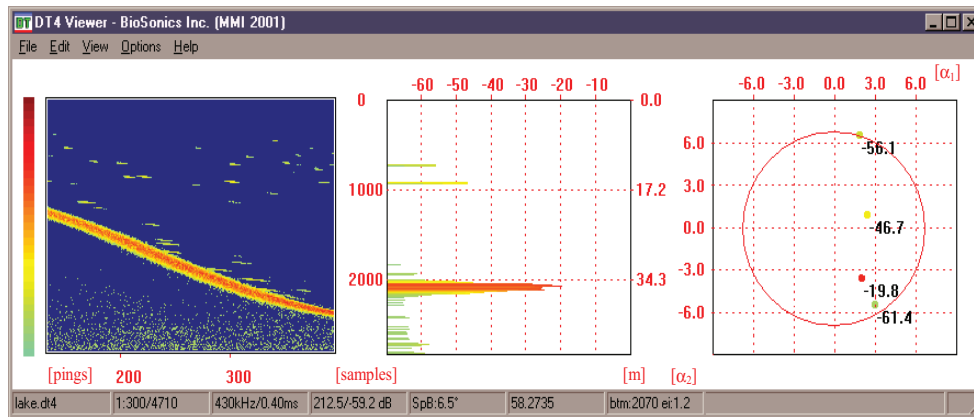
DT DT4 Viewer - BioSonics Inc. (MMI 2001)

File Edit View Options Help

[pings] 200 300

0
1000
2000
[samples]

-60 -50 -40 -30 -20 -10

0.0
17.2
34.3
[m]

[$\alpha_1$]
-6.0 -3.0 0.0 3.0 6.0

6.0
3.0
0.0
-3.0
-6.0
[$\alpha_2$]

-56.1
-46.7
-19.8
-61.4

lake.dt4 | 1:300/4710 | 430kHz/0.40ms | 212.5/-59.2 dB | SpB:6.5° | 58.2735 | btm:2070 ei:1.2